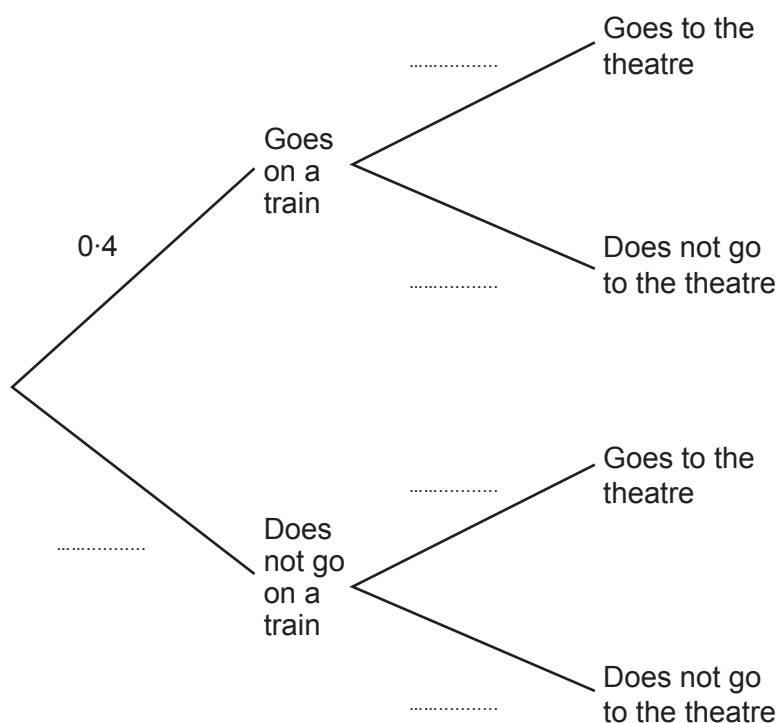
Goes to the theatre

..................

Goes on a train

0·4

Does not go to the theatre

..................

Goes to the theatre

..................

Does not go on a train

..................

Does not go to the theatre

..................